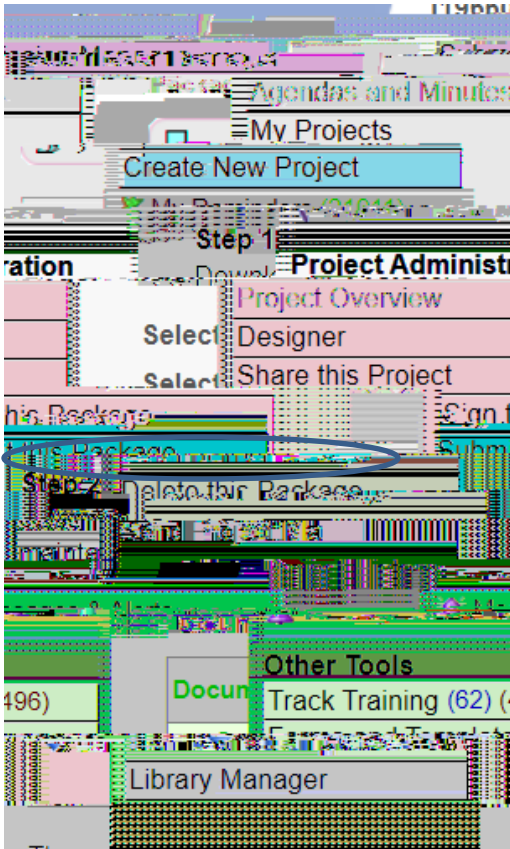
Agendas and Minutes
My Projects
Create New Project
My Reminders (21011)
Step 1
ration
Project Administr
Project Overview
Select
Designer
Select
Share this Project
his Package
Sign
this Package
Subm
Step 2
Delete this Package
Other Tools
Docun
496)
Track Training (62)
Library Manager